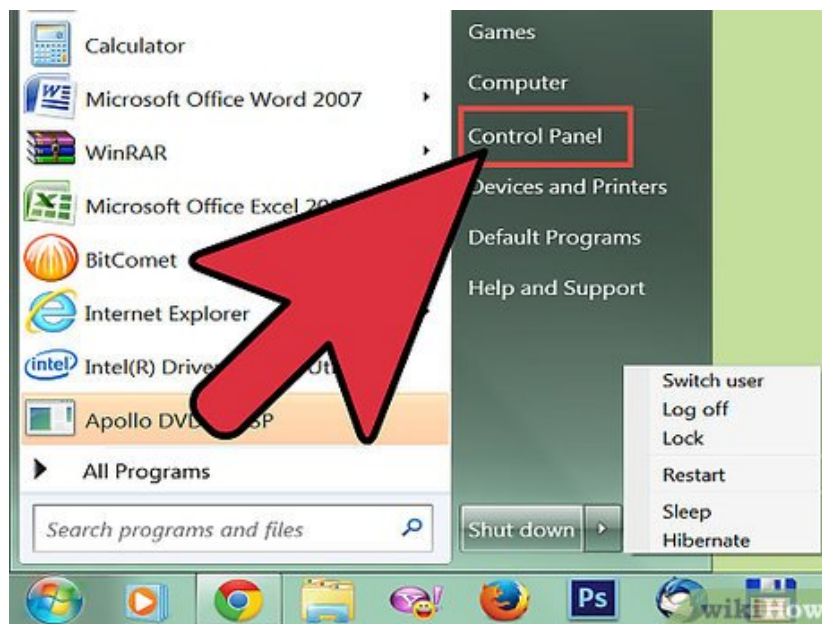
Calculator
Microsoft Office Word 2007
WinRAR
Microsoft Office Excel 20
BitComet
Internet Explorer
Intel(R) Drive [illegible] Uti
Apollo DVD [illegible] SP
All Programs
Search programs and files

Games
Computer
Control Panel
Devices and Printers
Default Programs
Help and Support

Shut down

Switch user
Log off
Lock
Restart
Sleep
Hibernate

Ps
wikiHow